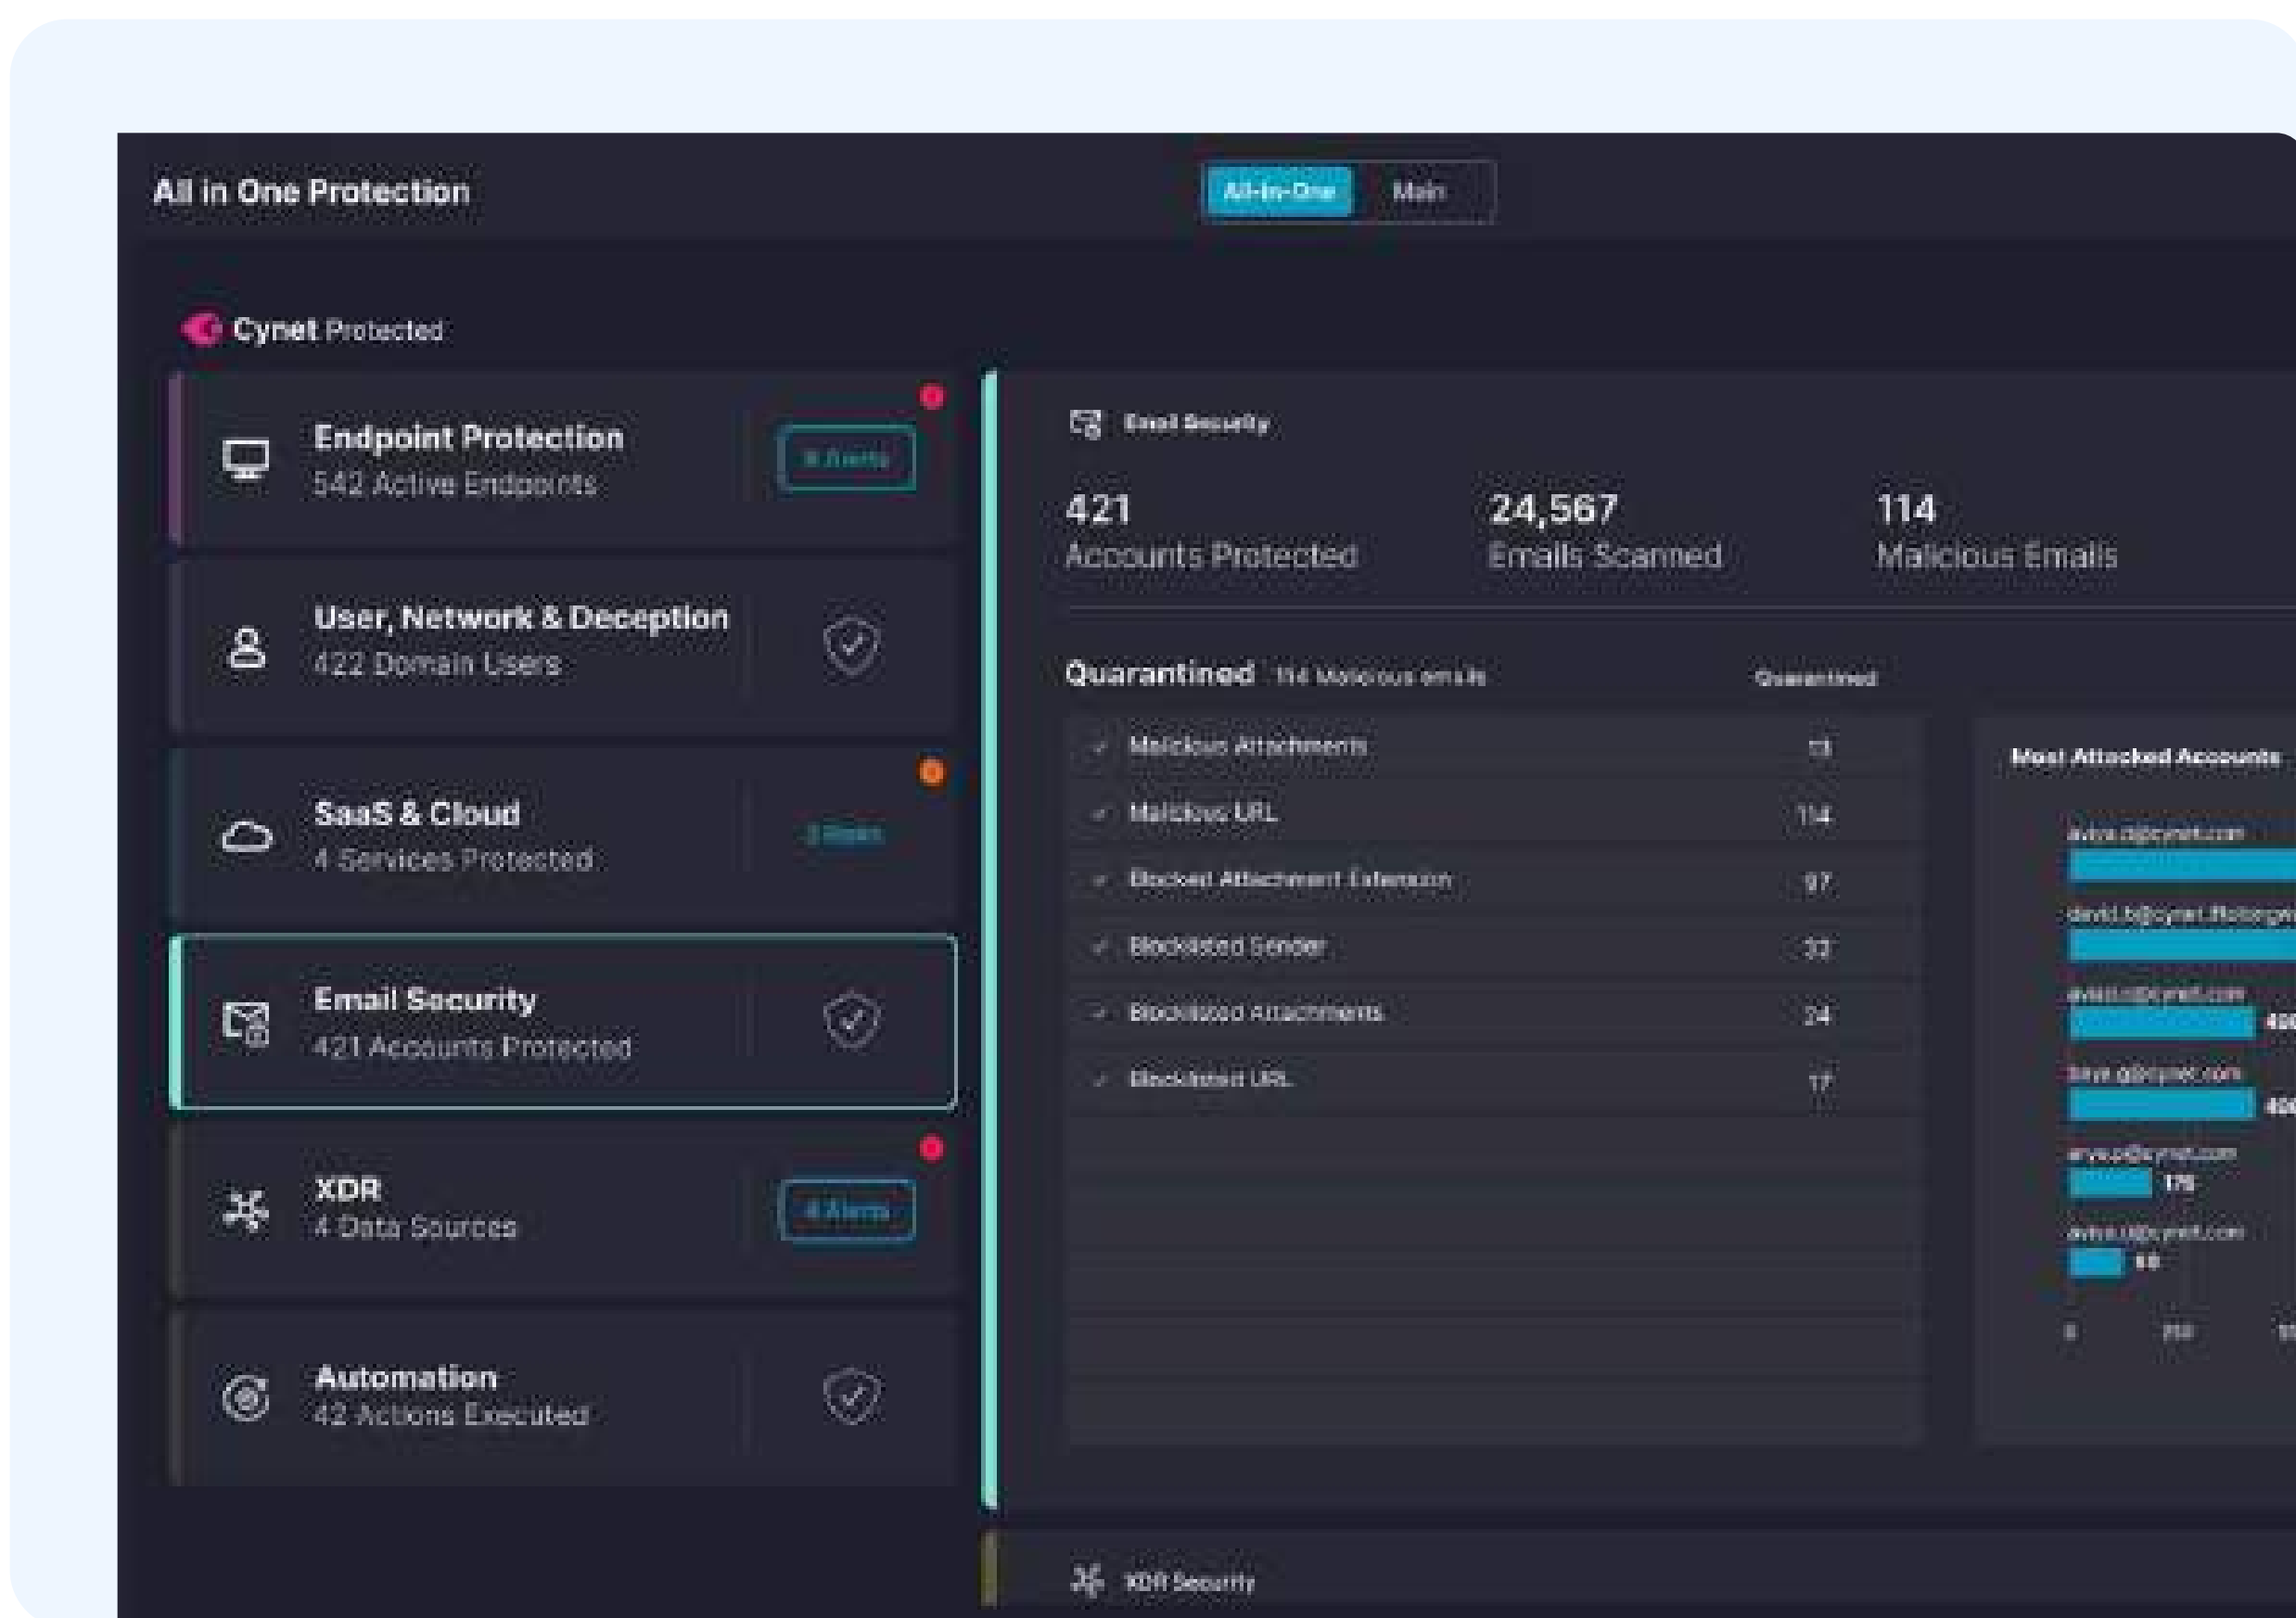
All in One Protection

All-In-One Main

Cynet Protected

Endpoint Protection
542 Active Endpoints
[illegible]

User, Network & Deception
422 Domain Users

SaaS & Cloud
4 Services Protected
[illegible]

Email Security
421 Accounts Protected

XDR
4 Data Sources
4 Alerts

Automation
42 Actions Executed

Email Security

421
Accounts Protected

24,567
Emails Scanned

114
Malicious Emails

Quarantined 114 Malicious emails Quarantined

| | | |
|---|---|---|
| ✓ | Malicious Attachments | 13 |
| ✓ | Malicious URL | 114 |
| ✓ | Blocked Attachment Extension | 97 |
| ✓ | Blocklisted Sender | 33 |
| ✓ | Blocklisted Attachments | 24 |
| ✓ | Blocklisted URL | 17 |

Most Attacked Accounts

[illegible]@cynet.com
david.b@cynet.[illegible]
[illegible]@cynet.com
45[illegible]
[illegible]@cynet.com
45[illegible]
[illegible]@cynet.com
175
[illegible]@cynet.com
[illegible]

0 250 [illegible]

XDR Security